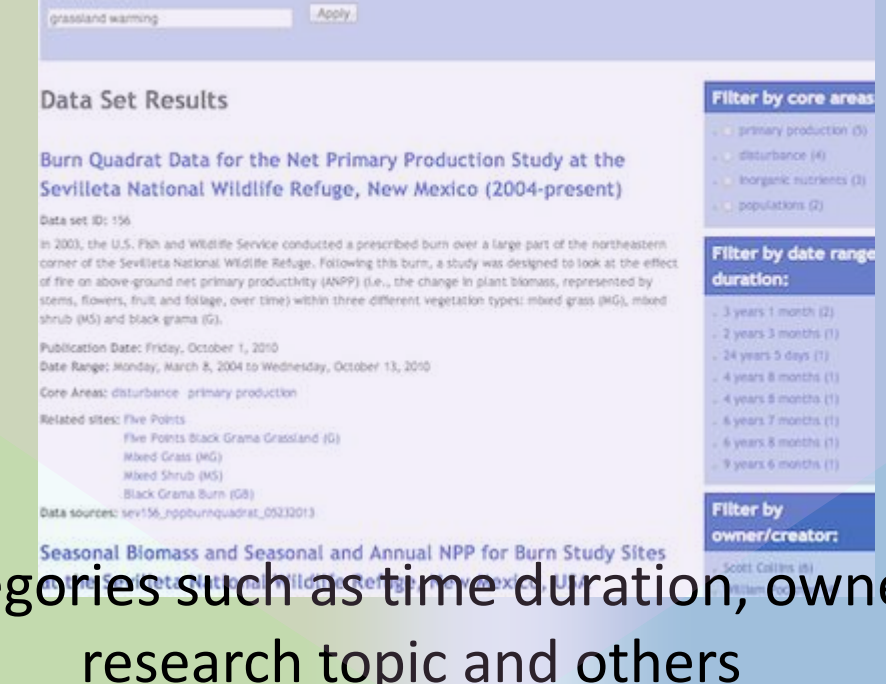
grassland warming

Apply

Data Set Results

Burn Quadrat Data for the Net Primary Production Study at the Sevilleta National Wildlife Refuge, New Mexico (2004-present)

Data set ID: 156

In 2003, the U.S. Fish and Wildlife Service conducted a prescribed burn over a large part of the northeastern corner of the Sevilleta National Wildlife Refuge. Following this burn, a study was designed to look at the effect of fire on above-ground net primary productivity (ANPP) (i.e., the change in plant biomass, represented by stems, flowers, fruit and foliage, over time) within three different vegetation types: mixed grass (MG), mixed shrub (MS) and black grama (G).

Publication Date: Friday, October 1, 2010
Date Range: Monday, March 8, 2004 to Wednesday, October 13, 2010

Core Areas: disturbance primary production

Related sites: Five Points
Five Points Black Grama Grassland (G)
Mixed Grass (MG)
Mixed Shrub (MS)
Black Grama Burn (GB)

Data sources: sev156_nppburnquadrat_05232013

Seasonal Biomass and Seasonal and Annual NPP for Burn Study Sites

Filter by core areas
primary production (5)
disturbance (4)
inorganic nutrients (3)
populations (2)

Filter by date range duration:
3 years 1 month (2)
2 years 3 months (1)
24 years 5 days (1)
4 years 8 months (1)
4 years 8 months (1)
6 years 7 months (1)
6 years 8 months (1)
9 years 6 months (1)

Filter by owner/creator:
Scott Collins (6)

egories such as time duration, owne
research topic and others